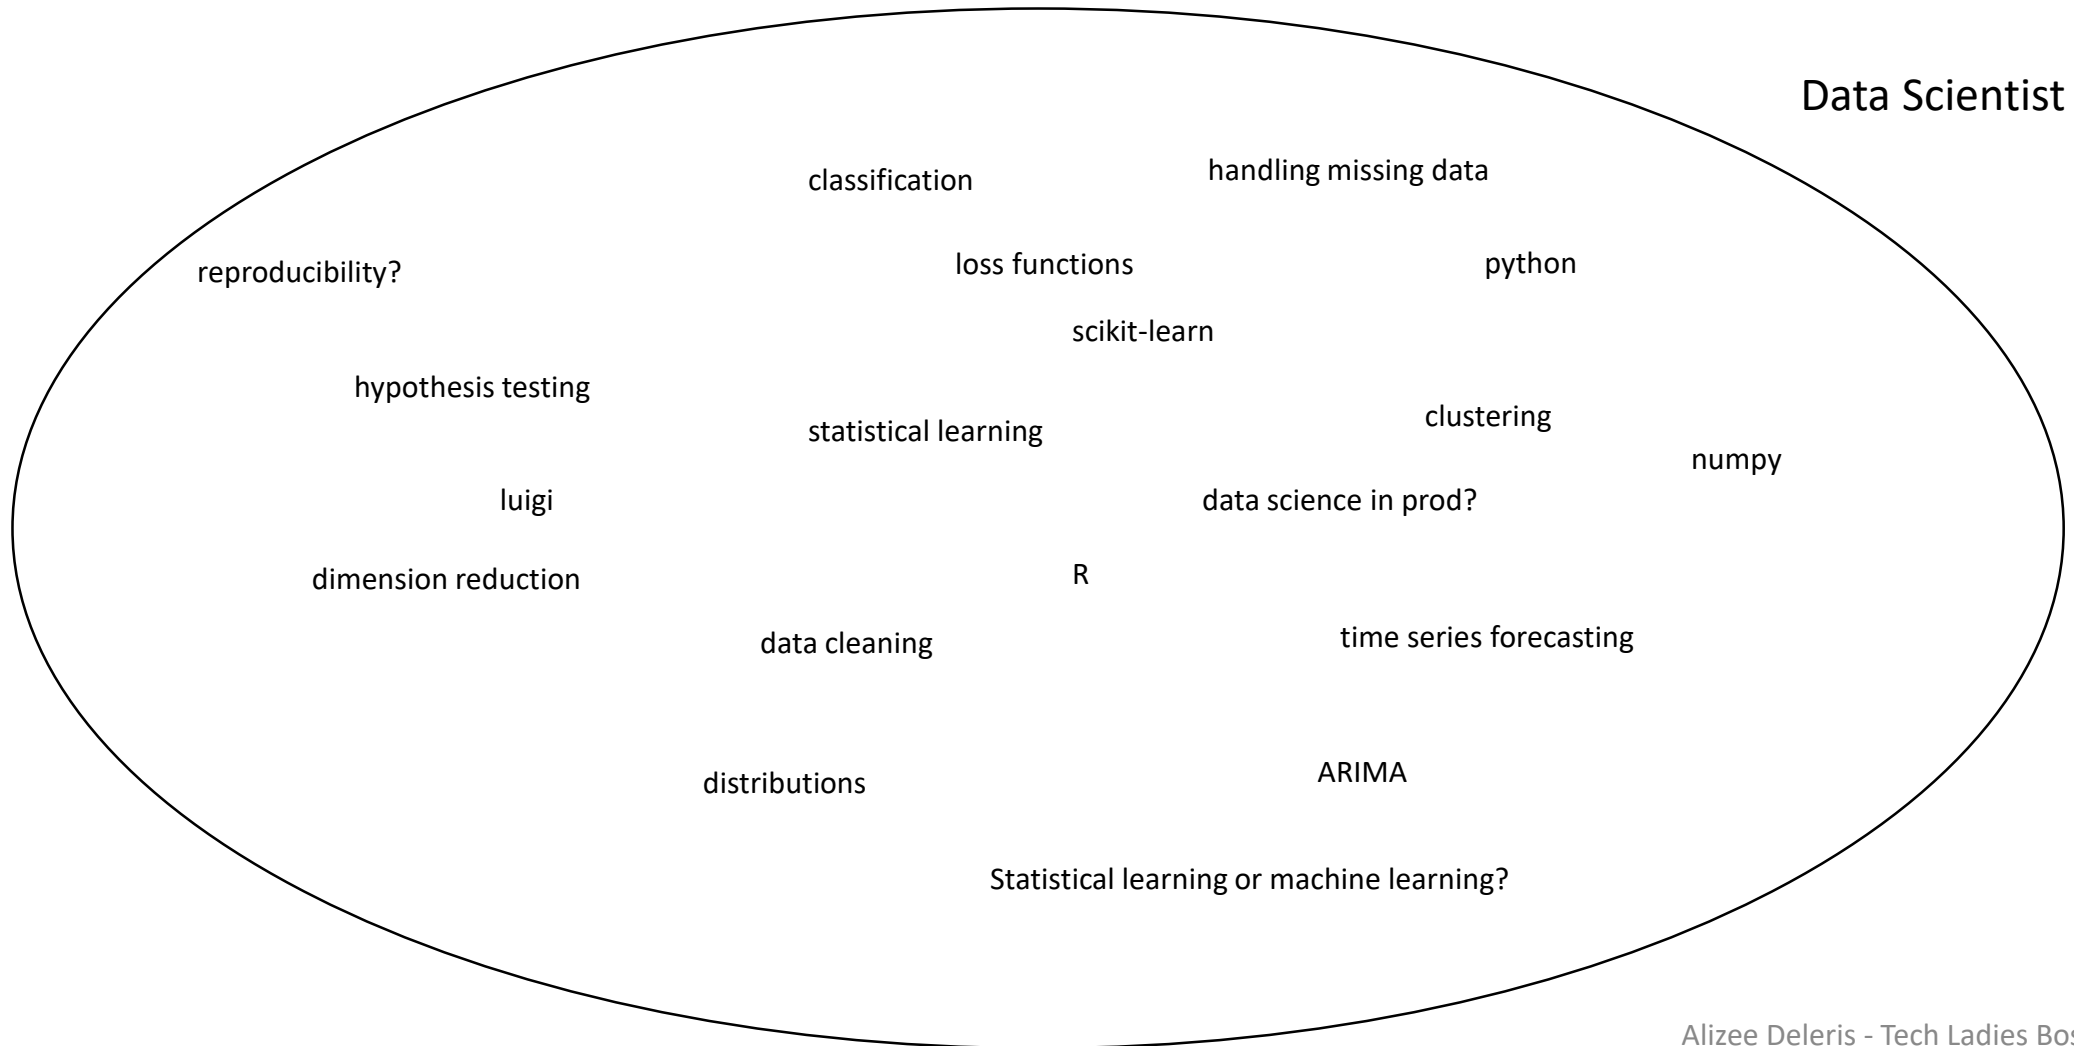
Data Scientist

classification

handling missing data

reproducibility?

loss functions

python

scikit-learn

hypothesis testing

clustering

statistical learning

numpy

luigi

data science in prod?

dimension reduction

R

data cleaning

time series forecasting

distributions

ARIMA

Statistical learning or machine learning?

Alizee Deleris - Tech Ladies Bos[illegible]